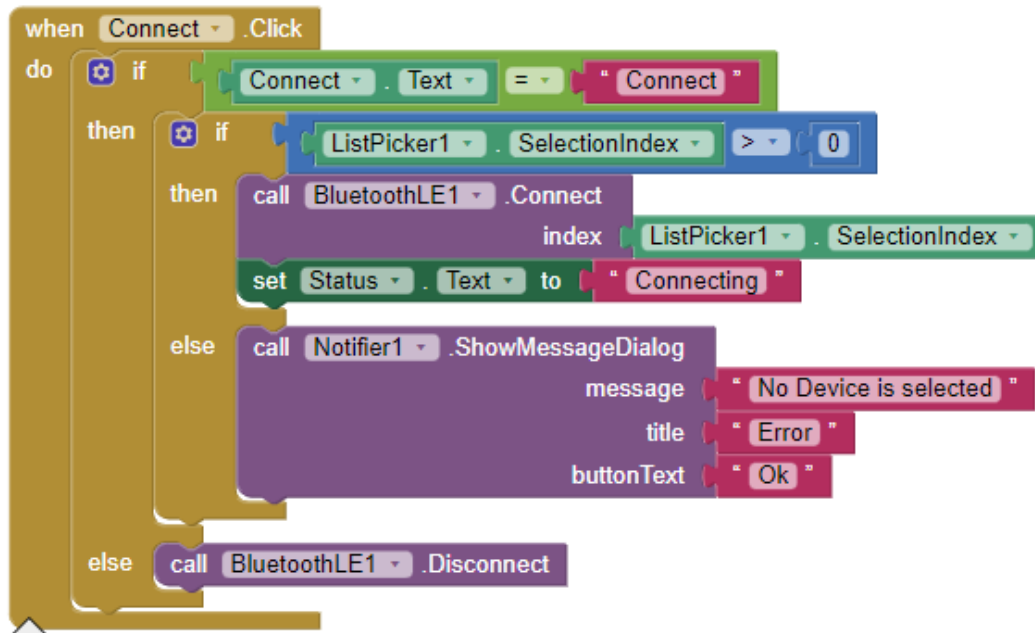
when Connect .Click
do if Connect . Text = " Connect "
then if ListPicker1 . SelectionIndex > 0
then call BluetoothLE1 .Connect
index ListPicker1 . SelectionIndex
set Status . Text to " Connecting "
else call Notifier1 .ShowMessageDialog
message " No Device is selected "
title " Error "
buttonText " Ok "
else call BluetoothLE1 .Disconnect